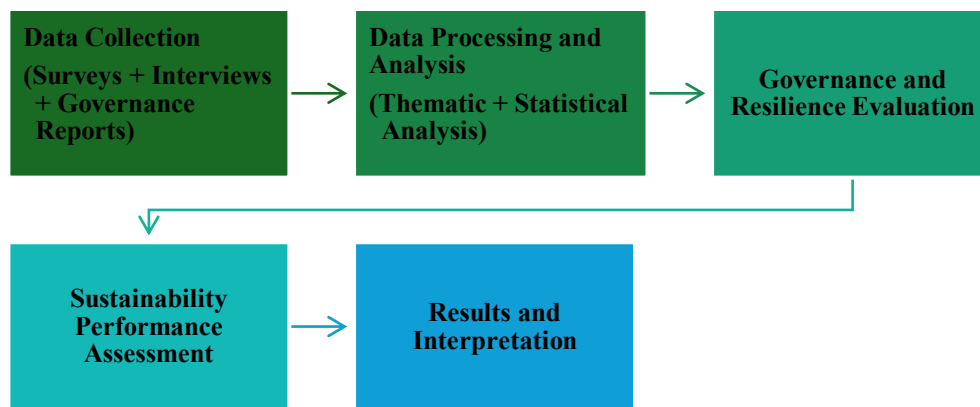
Data Collection
(Surveys + Interviews + Governance Reports)

Data Processing and Analysis
(Thematic + Statistical Analysis)

Governance and Resilience Evaluation

Sustainability Performance Assessment

Results and Interpretation